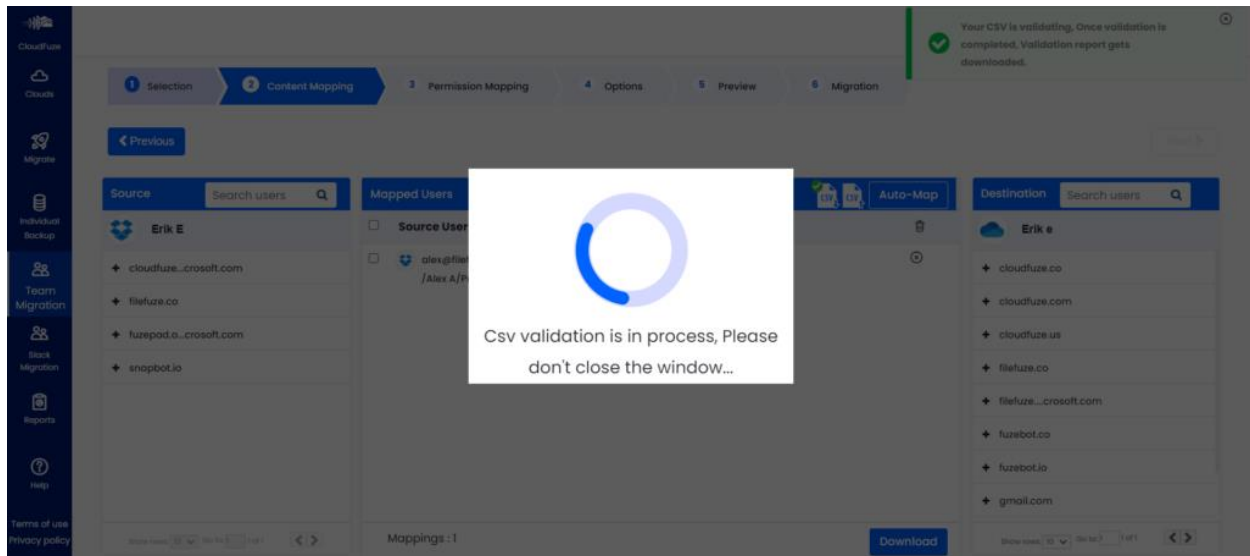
CloudFuze
Clouds
Migrate
Individual Backup
Team Migration
Slack Migration
Reports
Help
Terms of use
Privacy policy

Your CSV is validating, Once validation is completed, Validation report gets downloaded.

1 Selection
2 Content Mapping
3 Permission Mapping
4 Options
5 Preview
6 Migration

< Previous

Source
Search users
Erik E
+ cloudfuze...crosoft.com
+ filefuze.co
+ fuzepad.o...crosoft.com
+ snapbot.io

Mapped Users
Source User
alex@filet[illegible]
/Alex A/P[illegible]
Auto-Map
Mappings : 1
Download

Csv validation is in process, Please don't close the window...

Destination
Search users
Erik e
+ cloudfuze.co
+ cloudfuze.com
+ cloudfuze.us
+ filefuze.co
+ filefuze....crosoft.com
+ fuzebot.co
+ fuzebot.io
+ gmail.com